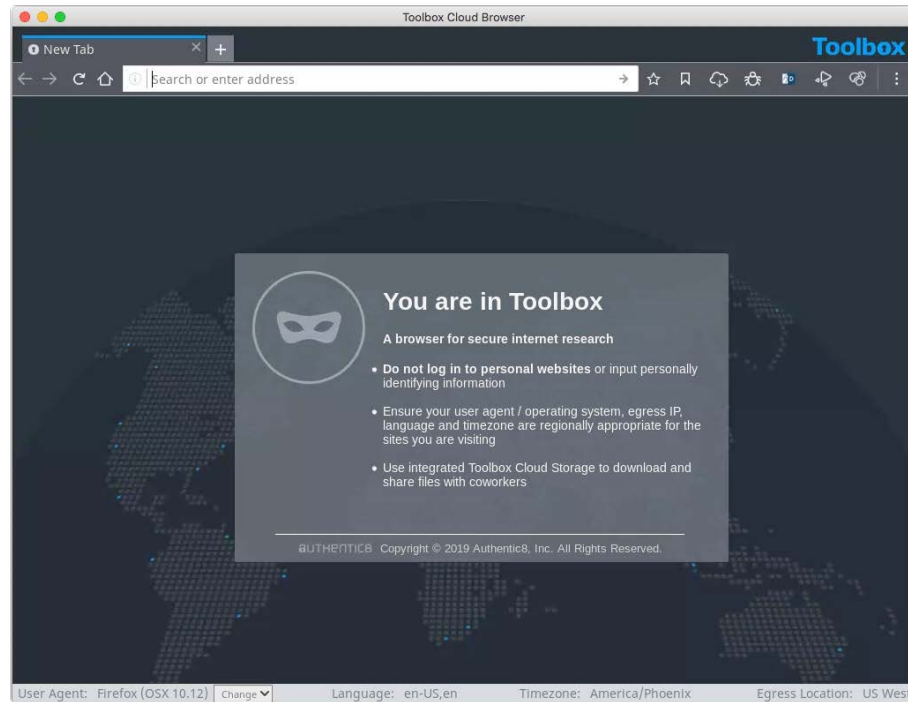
Toolbox Cloud Browser

New Tab

Toolbox

Search or enter address

You are in Toolbox

A browser for secure internet research

• Do not log in to personal websites or input personally identifying information

• Ensure your user agent / operating system, egress IP, language and timezone are regionally appropriate for the sites you are visiting

• Use integrated Toolbox Cloud Storage to download and share files with coworkers

AUTHENTIC8 Copyright © 2019 Authentic8, Inc. All Rights Reserved.

User Agent: Firefox (OSX 10.12) Change

Language: en-US,en

Timezone: America/Phoenix

Egress Location: US West